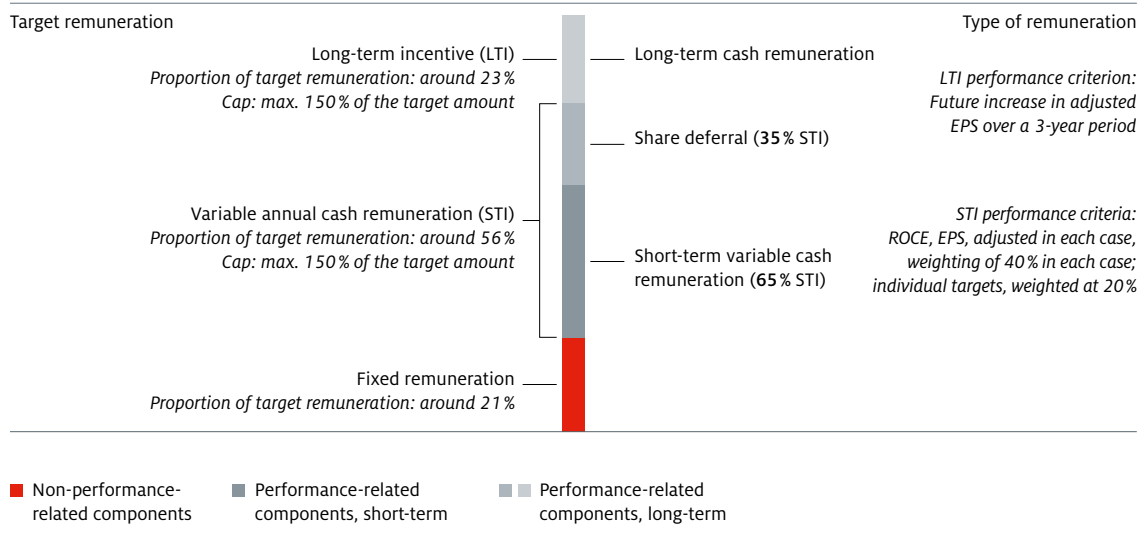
Target remuneration

Type of remuneration

Long-term incentive (LTI)
*Proportion of target remuneration: around 23 %*
*Cap: max. 150 % of the target amount*

Long-term cash remuneration

*LTI performance criterion: Future increase in adjusted EPS over a 3-year period*

Share deferral (**35** % STI)

Variable annual cash remuneration (STI)
*Proportion of target remuneration: around 56 %*
*Cap: max. 150 % of the target amount*

Short-term variable cash remuneration (**65** % STI)

*STI performance criteria: ROCE, EPS, adjusted in each case, weighting of 40 % in each case; individual targets, weighted at 20 %*

Fixed remuneration
*Proportion of target remuneration: around 21 %*

Non-performance-related components

Performance-related components, short-term

Performance-related components, long-term